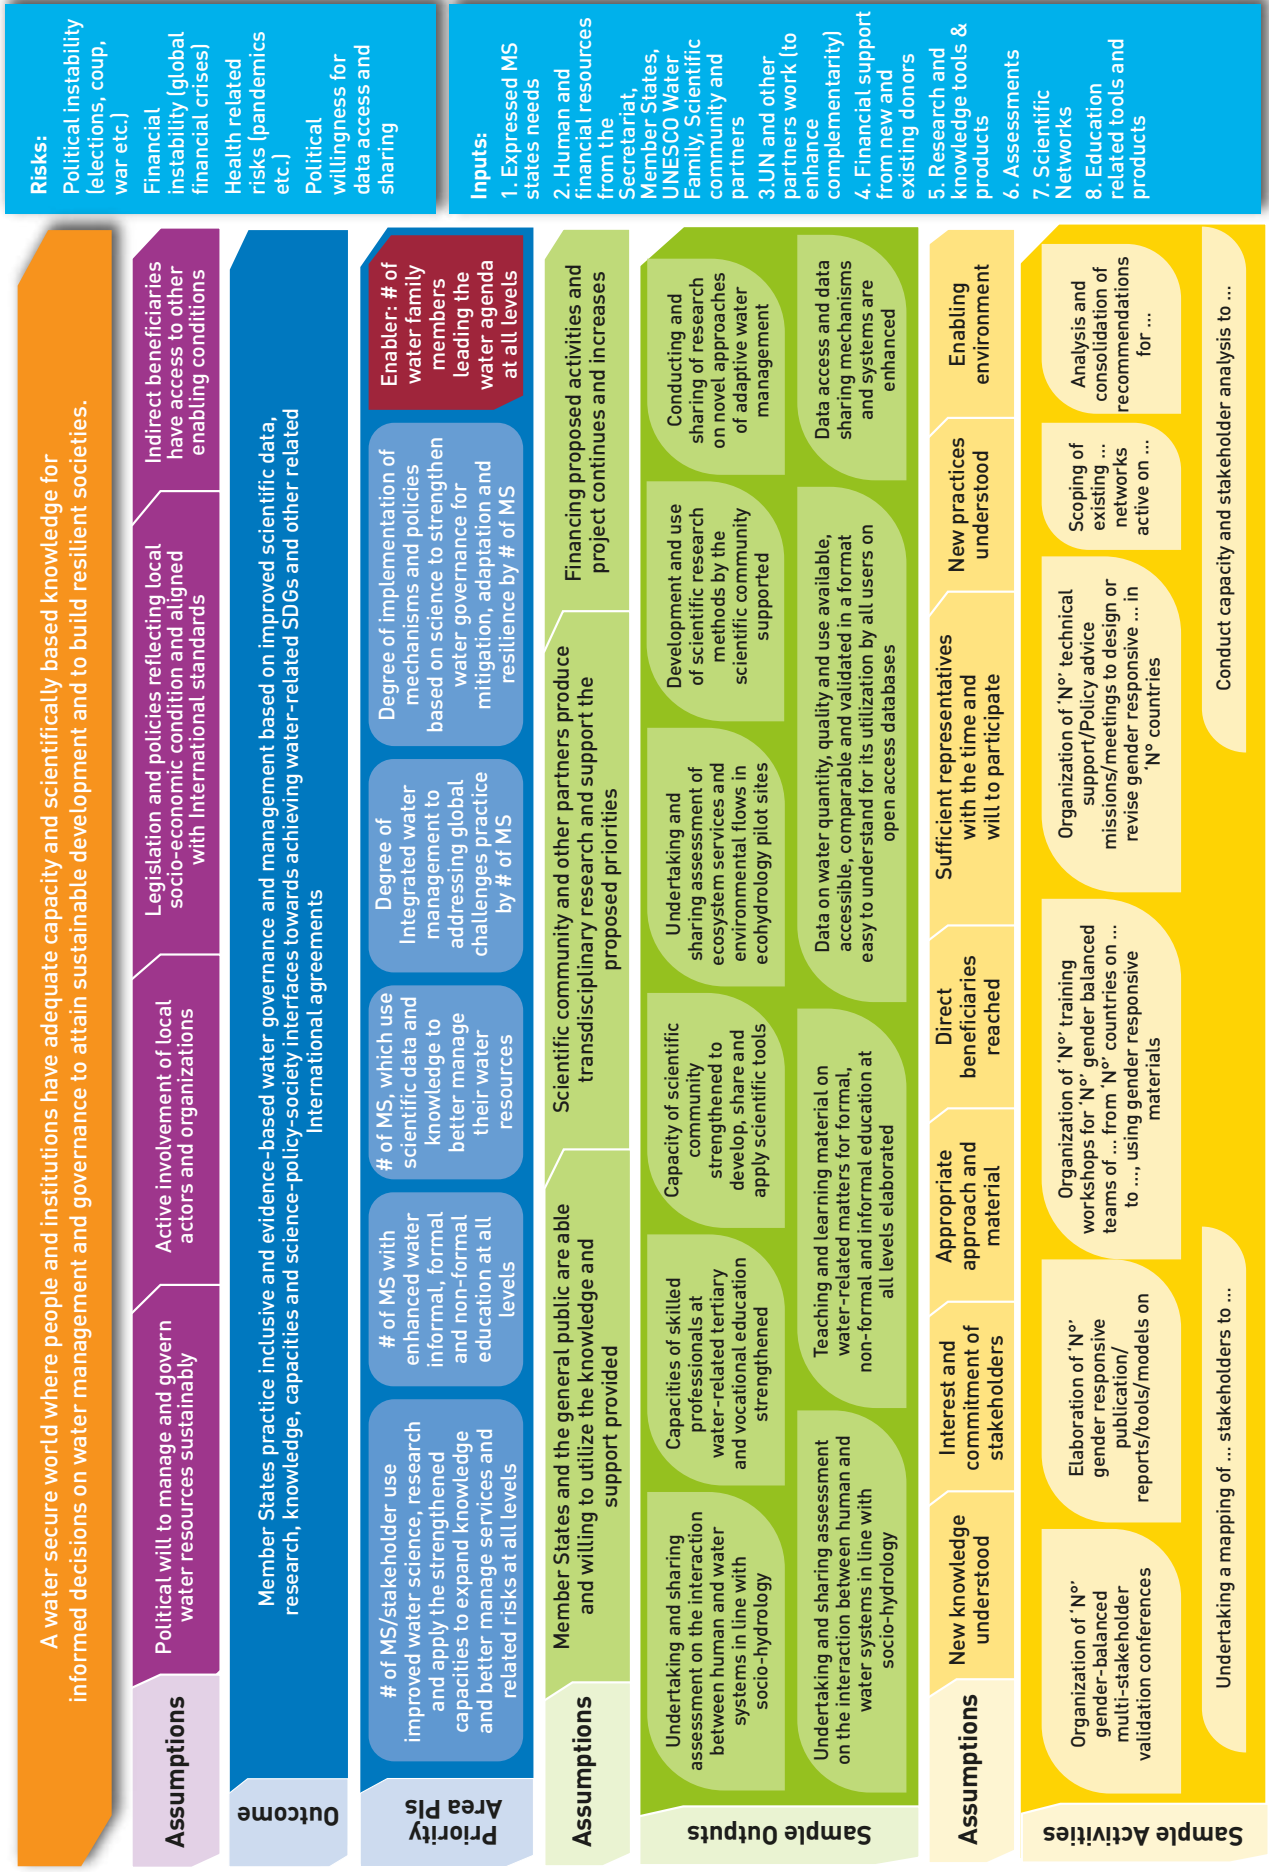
Risks:
Political instability (elections, coup, war etc.)
Financial instability (global financial crises)
Health related risks (pandemics etc.)
Political willingness for data access and sharing

Inputs:
1. Expressed MS states needs
2. Human and financial resources from the Secretariat, Member States, UNESCO Water Family, Scientific community and partners
3.UN and other partners work (to enhance complementarity)
4. Financial support from new and existing donors
5. Research and knowledge tools & products
6. Assessments
7. Scientific Networks
8. Education related tools and products

A water secure world where people and institutions have adequate capacity and scientifically based knowledge for informed decisions on water management and governance to attain sustainable development and to build resilient societies.

Assumptions
Political will to manage and govern water resources sustainably
Active involvement of local actors and organizations
Legislation and policies reflecting local socio-economic condition and aligned with International standards
Indirect beneficiaries have access to other enabling conditions

Outcome
Member States practice inclusive and evidence-based water governance and management based on improved scientific data, research, knowledge, capacities and science-policy-society interfaces towards achieving water-related SDGs and other related International agreements

Priority Area PIs
# of MS/stakeholder use improved water science, research and apply the strengthened capacities to expand knowledge and better manage services and related risks at all levels
# of MS with enhanced water informal, formal and non-formal education at all levels
# of MS, which use scientific data and knowledge to better manage their water resources
Degree of Integrated water management to addressing global challenges practice by # of MS
Degree of implementation of mechanisms and policies based on science to strengthen water governance for mitigation, adaptation and resilience by # of MS
Enabler: # of water family members leading the water agenda at all levels

Assumptions
Member States and the general public are able and willing to utilize the knowledge and support provided
Scientific community and other partners produce transdisciplinary research and support the proposed priorities
Financing proposed activities and project continues and increases

Sample Outputs
Undertaking and sharing assessment on the interaction between human and water systems in line with socio-hydrology
Capacities of skilled professionals at water-related tertiary and vocational education strengthened
Capacity of scientific community strengthened to develop, share and apply scientific tools
Undertaking and sharing assessment of ecosystem services and environmental flows in ecohydrology pilot sites
Development and use of scientific research methods by the scientific community supported
Conducting and sharing of research on novel approaches of adaptive water management
Undertaking and sharing assessment on the interaction between human and water systems in line with socio-hydrology
Teaching and learning material on water-related matters for formal, non-formal and informal education at all levels elaborated
Data on water quantity, quality and use available, accessible, comparable and validated in a format easy to understand for its utilization by all users on open access databases
Data access and data sharing mechanisms and systems are enhanced

Assumptions
New knowledge understood
Interest and commitment of stakeholders
Appropriate approach and material
Direct beneficiaries reached
Sufficient representatives with the time and will to participate
New practices understood
Enabling environment

Sample Activities
Organization of 'N°' gender-balanced multi-stakeholder validation conferences
Elaboration of 'N°' gender responsive publication/ reports/tools/models on
Organization of 'N°' training workshops for 'N°' gender balanced teams of ... from 'N°' countries on ... to ..., using gender responsive materials
Organization of 'N°' technical support/Policy advice missions/meetings to design or revise gender responsive ... in 'N°' countries
Scoping of existing ... networks active on ...
Analysis and consolidation of recommendations for ...
Undertaking a mapping of ... stakeholders to ...
Conduct capacity and stakeholder analysis to ...